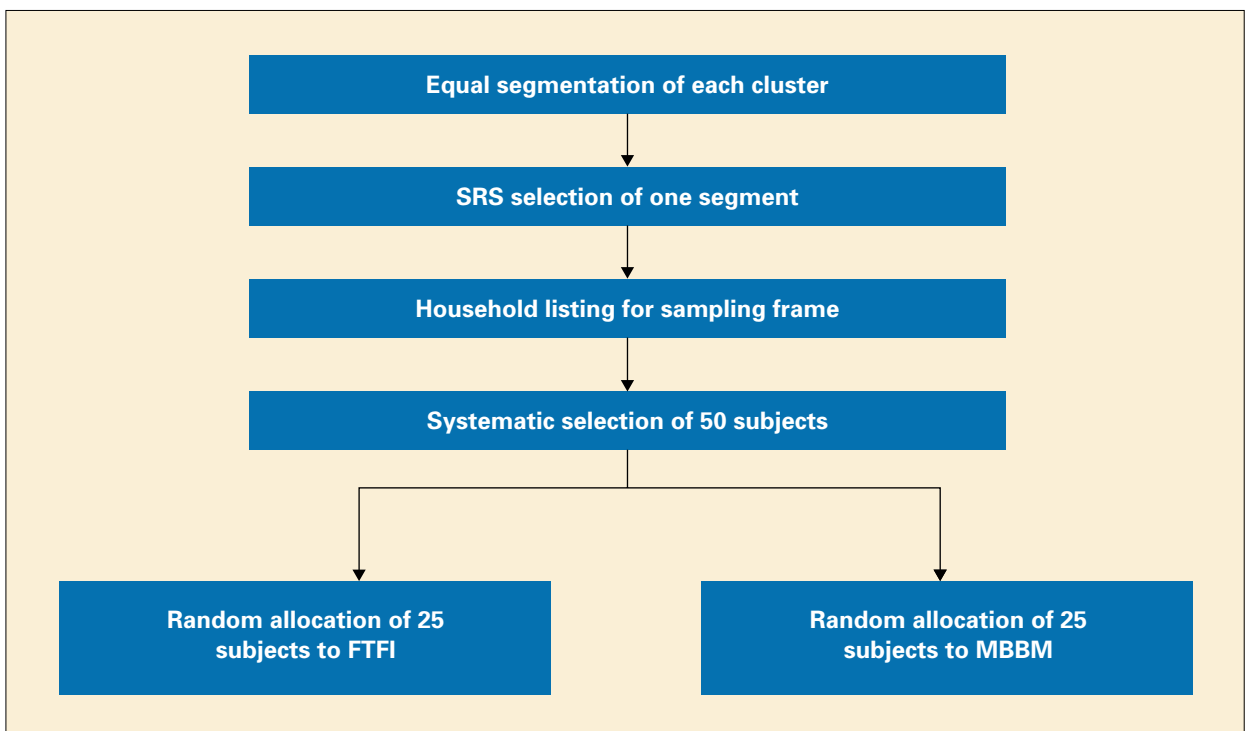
Equal segmentation of each cluster

SRS selection of one segment

Household listing for sampling frame

Systematic selection of 50 subjects

Random allocation of 25 subjects to FTFI

Random allocation of 25 subjects to MBBM